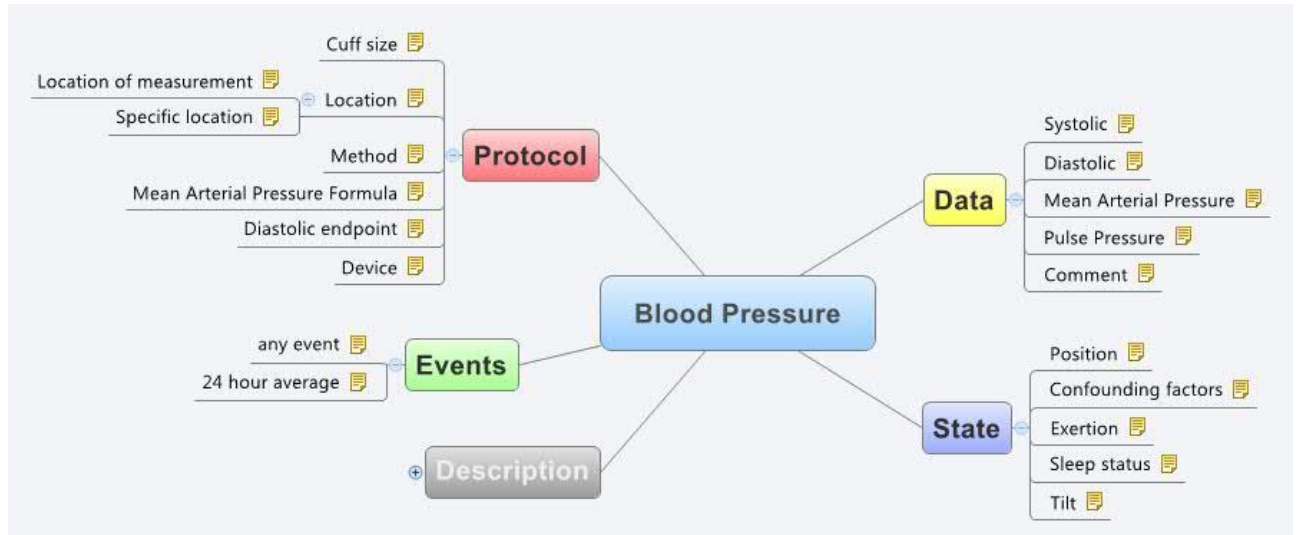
Blood Pressure

Protocol
Cuff size
Location
Location of measurement
Specific location
Method
Mean Arterial Pressure Formula
Diastolic endpoint
Device

Data
Systolic
Diastolic
Mean Arterial Pressure
Pulse Pressure
Comment

Events
any event
24 hour average

State
Position
Confounding factors
Exertion
Sleep status
Tilt

Description